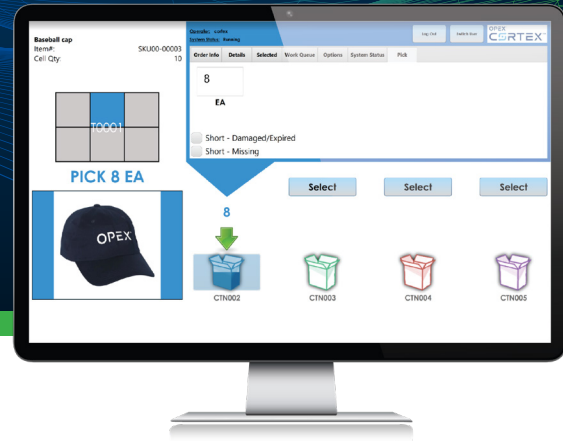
Baseball cap
Item#: SKU00-00003
Cell Qty 10

T0001

PICK 8 EA

OPEX

Operator: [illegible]
System Status: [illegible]

Log Out
Switch User

OPEX CORTEX

Order Info
Details
Selected
Work Queue
Options
System Status
Pick

8
EA

Short - Damaged/Expired
Short - Missing

Select
Select
Select

8

CTN002
CTN003
CTN004
CTN005